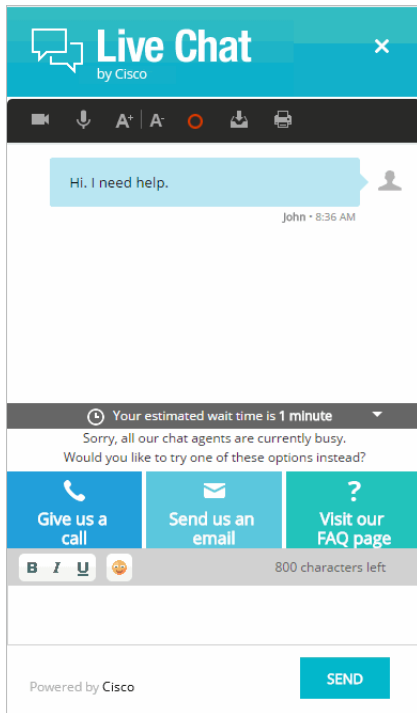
Live Chat
by Cisco

×

A+ A-

Hi. I need help.

John • 8:36 AM

Your estimated wait time is 1 minute

Sorry, all our chat agents are currently busy.
Would you like to try one of these options instead?

Give us a call

Send us an email

?
Visit our FAQ page

B I U

800 characters left

Powered by Cisco

SEND